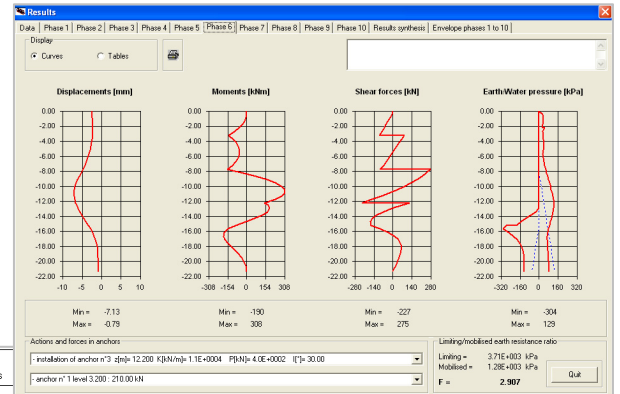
Results

Data | Phase 1 | Phase 2 | Phase 3 | Phase 4 | Phase 5 | Phase 6 | Phase 7 | Phase 8 | Phase 9 | Phase 10 | Results synthesis | Envelope phases 1 to 10

Display
Curves
Tables

Displacements [mm]

0.00
-2.00
-4.00
-6.00
-8.00
-10.00
-12.00
-14.00
-16.00
-18.00
-20.00
-22.00
-10 -5 0 5 10

Moments [kNm]

0.00
-2.00
-4.00
-6.00
-8.00
-10.00
-12.00
-14.00
-16.00
-18.00
-20.00
-22.00
-308 -154 0 154 308

Shear forces [kN]

0.00
-2.00
-4.00
-6.00
-8.00
-10.00
-12.00
-14.00
-16.00
-18.00
-20.00
-22.00
-280 -140 0 140 280

Earth/Water pressure [kPa]

0.00
-2.00
-4.00
-6.00
-8.00
-10.00
-12.00
-14.00
-16.00
-18.00
-20.00
-22.00
-320 -160 0 160 320

Min = -7.13
Max = -0.79

Min = -190
Max = 308

Min = -227
Max = 275

Min = -304
Max = 129

Actions and forces in anchors
- installation of anchor n°3 z[m]= 12.200 K[kN/m]= 1.1E+0004 P[kN]= 4.0E+0002 I[°]= 30.00
- anchor n° 1 level 3.200 : 210.00 kN

Limiting/mobilised earth resistance ratio
Limiting = 3.71E+003 kPa
Mobilised = 1.28E+003 kPa
F = 2.907
Quit